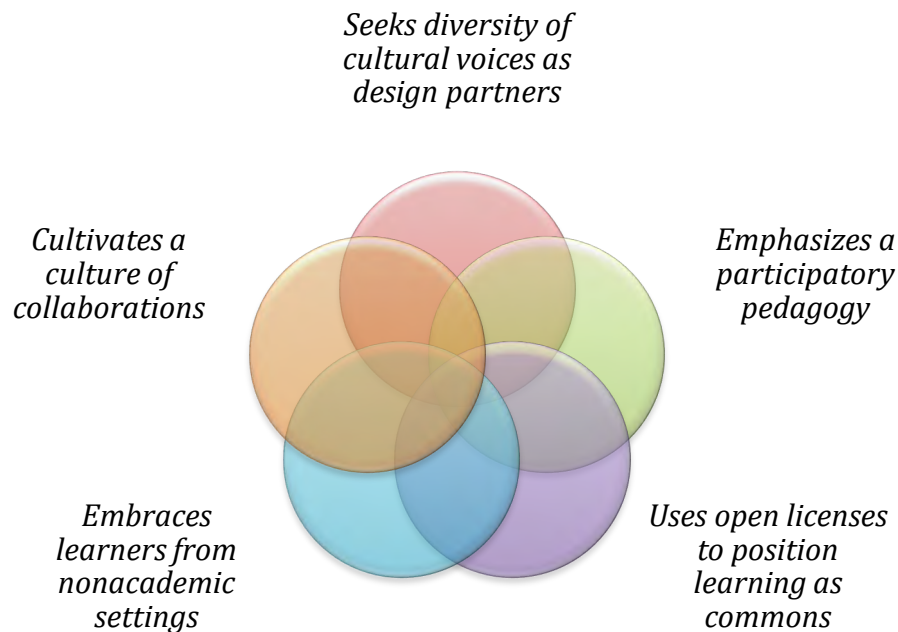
Seeks diversity of cultural voices as design partners

Emphasizes a participatory pedagogy

Uses open licenses to position learning as commons

Embraces learners from nonacademic settings

Cultivates a culture of collaborations